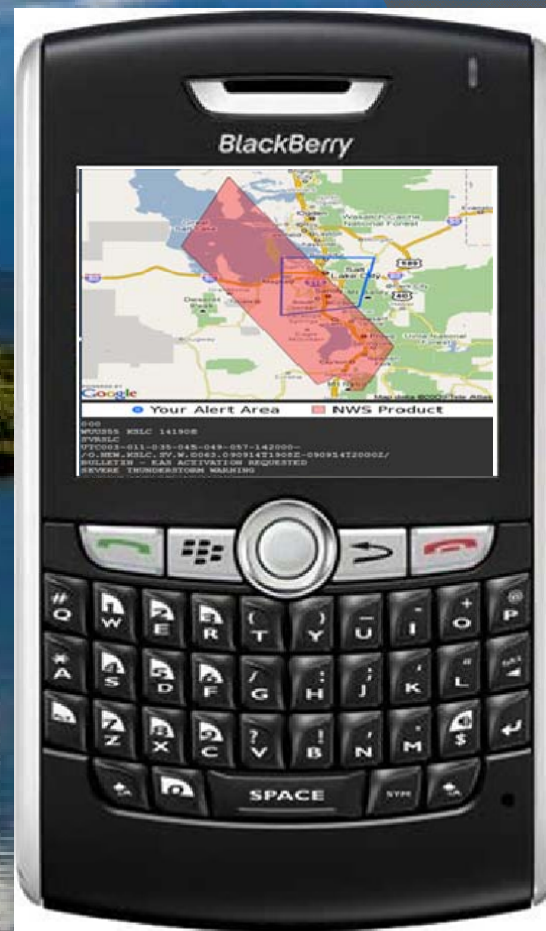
BlackBerry

Wasatch-Cache National Forest

Salt Lake City

Google

Map data ©2009 Tele Atlas

Your Alert Area NWS Product

000
WWUS55 KSLC 141908
SVRSLC
UTC003-011-035-045-049-057-142000-
/O.NEW.KSLC.SV.W.0063.090914T1908Z-090914T2000Z/
BULLETIN - EAS ACTIVATION REQUESTED
SEVERE THUNDERSTORM WARNING

Q W E R T Y U I O P
A S D F G H J K L
Z X C V B N M $
SPACE